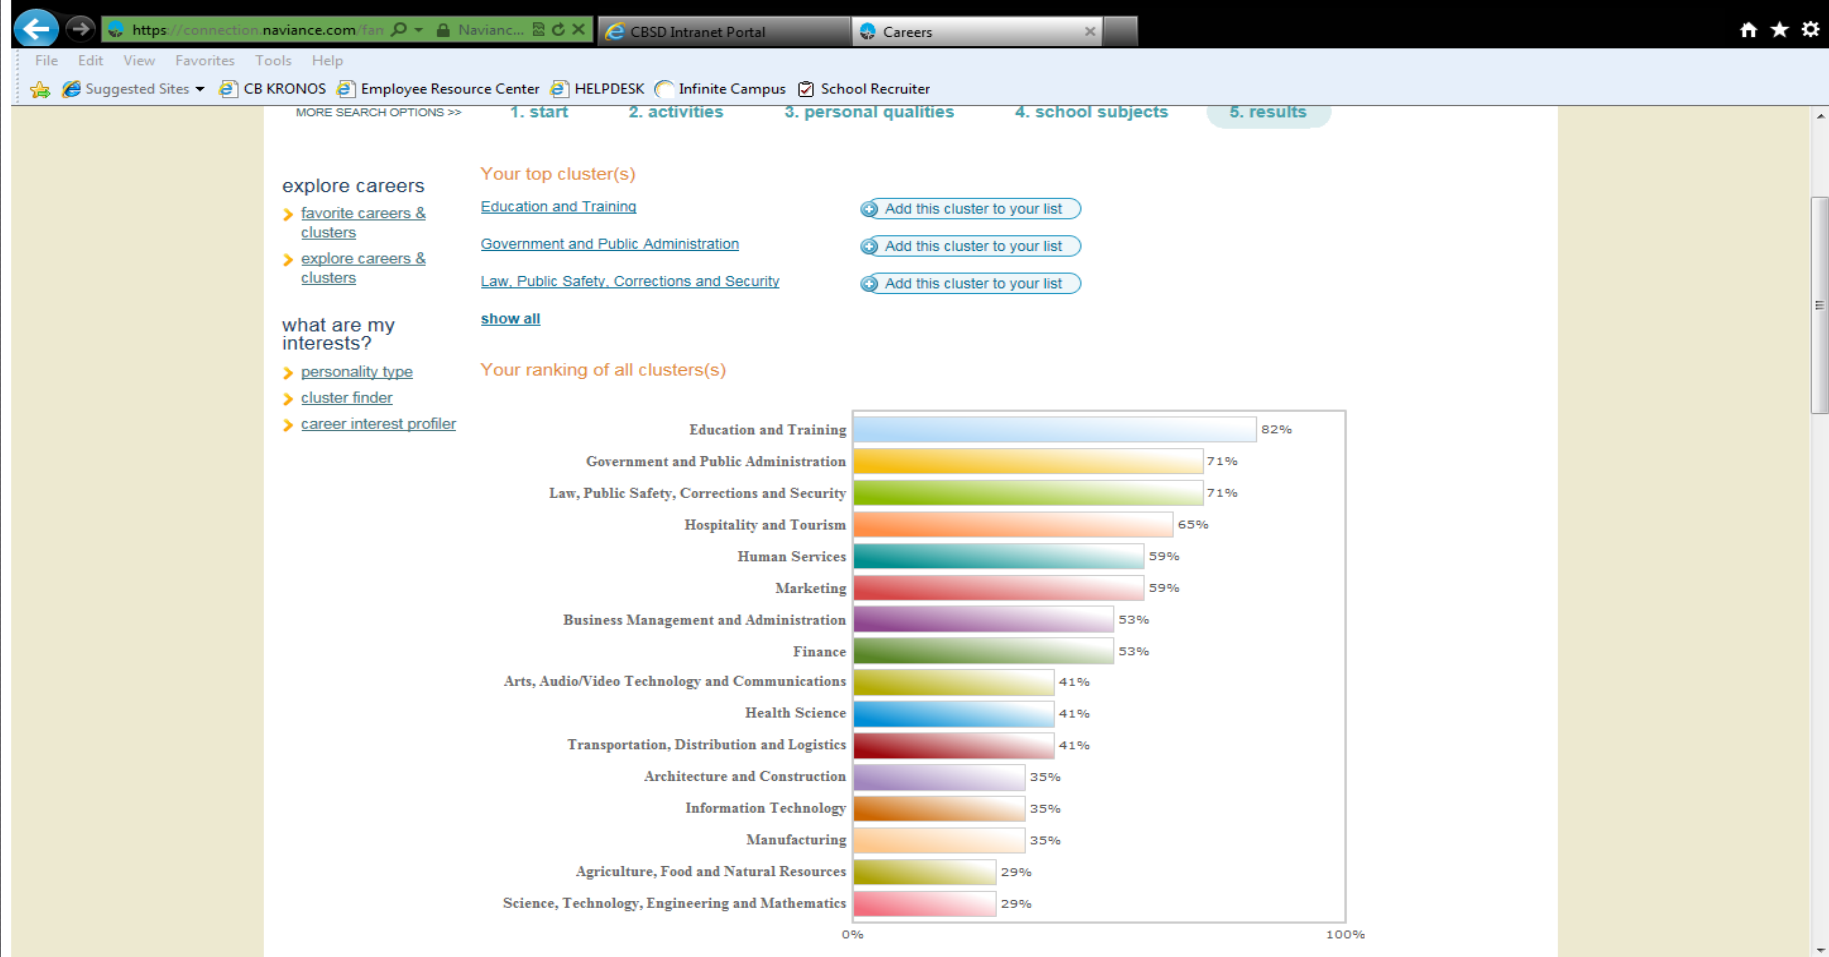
https://connection.naviance.com/fan Navianc... CBSD Intranet Portal Careers

File Edit View Favorites Tools Help

Suggested Sites CB KRONOS Employee Resource Center HELPDESK Infinite Campus School Recruiter

MORE SEARCH OPTIONS >> 1. start 2. activities 3. personal qualities 4. school subjects 5. results

explore careers
favorite careers & clusters
explore careers & clusters

what are my interests?
personality type
cluster finder
career interest profiler

Your top cluster(s)

Education and Training Add this cluster to your list
Government and Public Administration Add this cluster to your list
Law, Public Safety, Corrections and Security Add this cluster to your list
show all

Your ranking of all clusters(s)

| Cluster | Score |
|---|---|
| Education and Training | 82% |
| Government and Public Administration | 71% |
| Law, Public Safety, Corrections and Security | 71% |
| Hospitality and Tourism | 65% |
| Human Services | 59% |
| Marketing | 59% |
| Business Management and Administration | 53% |
| Finance | 53% |
| Arts, Audio/Video Technology and Communications | 41% |
| Health Science | 41% |
| Transportation, Distribution and Logistics | 41% |
| Architecture and Construction | 35% |
| Information Technology | 35% |
| Manufacturing | 35% |
| Agriculture, Food and Natural Resources | 29% |
| Science, Technology, Engineering and Mathematics | 29% |

0% 100%